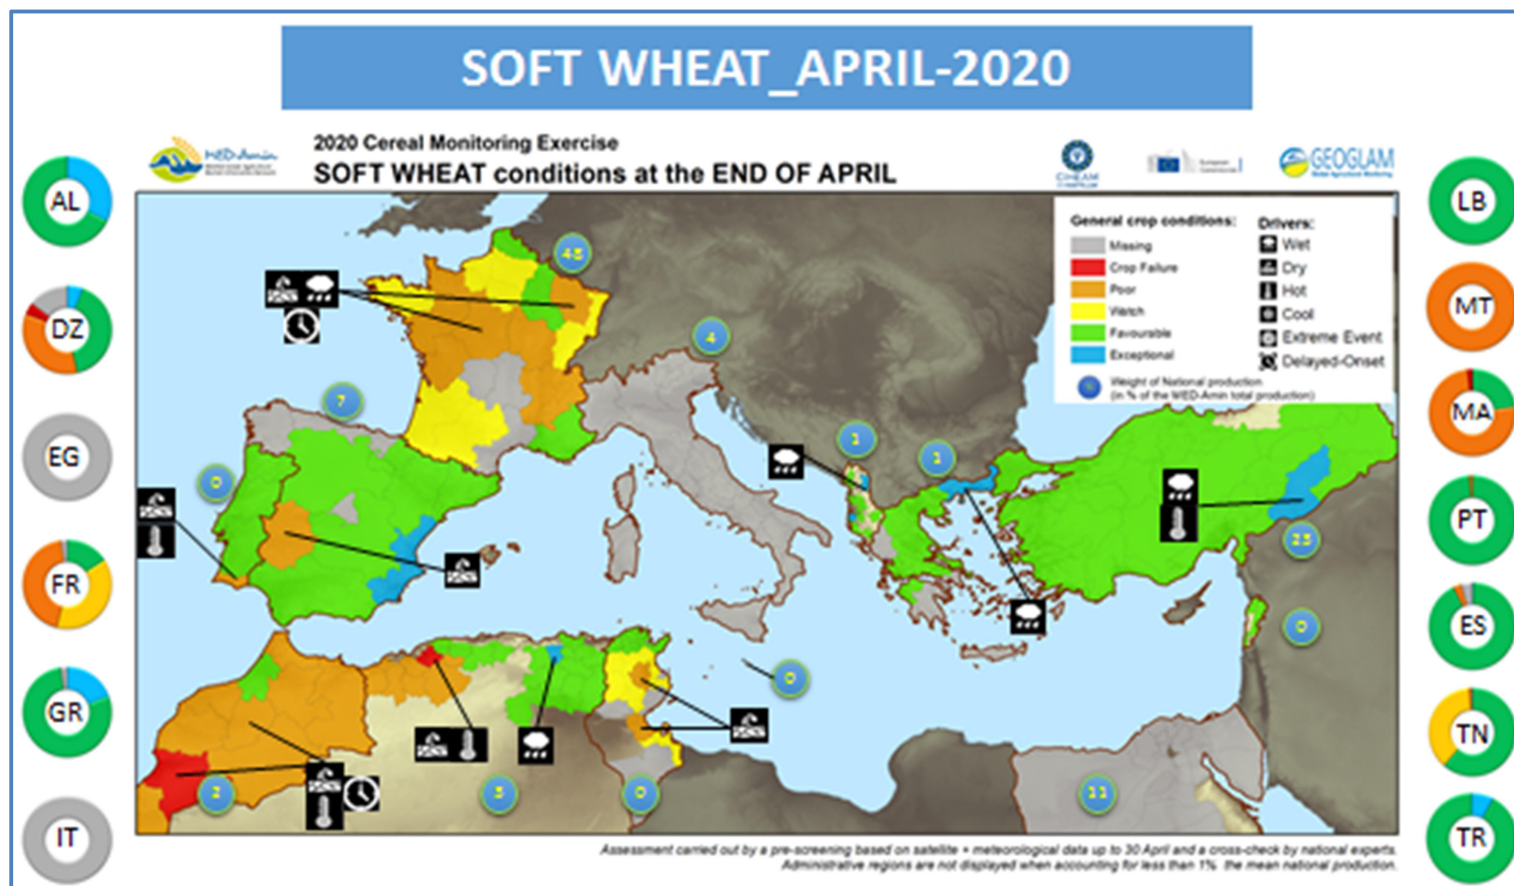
SOFT WHEAT_APRIL-2020

2020 Cereal Monitoring Exercise
SOFT WHEAT conditions at the END OF APRIL

GEOGLAM

AL
DZ
EG
FR
GR
IT

LB
MT
MA
PT
ES
TN
TR

General crop conditions:
Missing
Crop Failure
Poor
Watch
Favourable
Exceptional
Weight of National production (in % of the MED-Amin total production)

Drivers:
Wet
Dry
Hot
Cool
Extreme Event
Delayed-Onset

45
4
7
0
1
1
23
0
0
2
3
0
11

Assessment carried out by a pre-screening based on satellite + meteorological data up to 30 April and a cross-check by national experts.
Administrative regions are not displayed when accounting for less than 1% the mean national production.